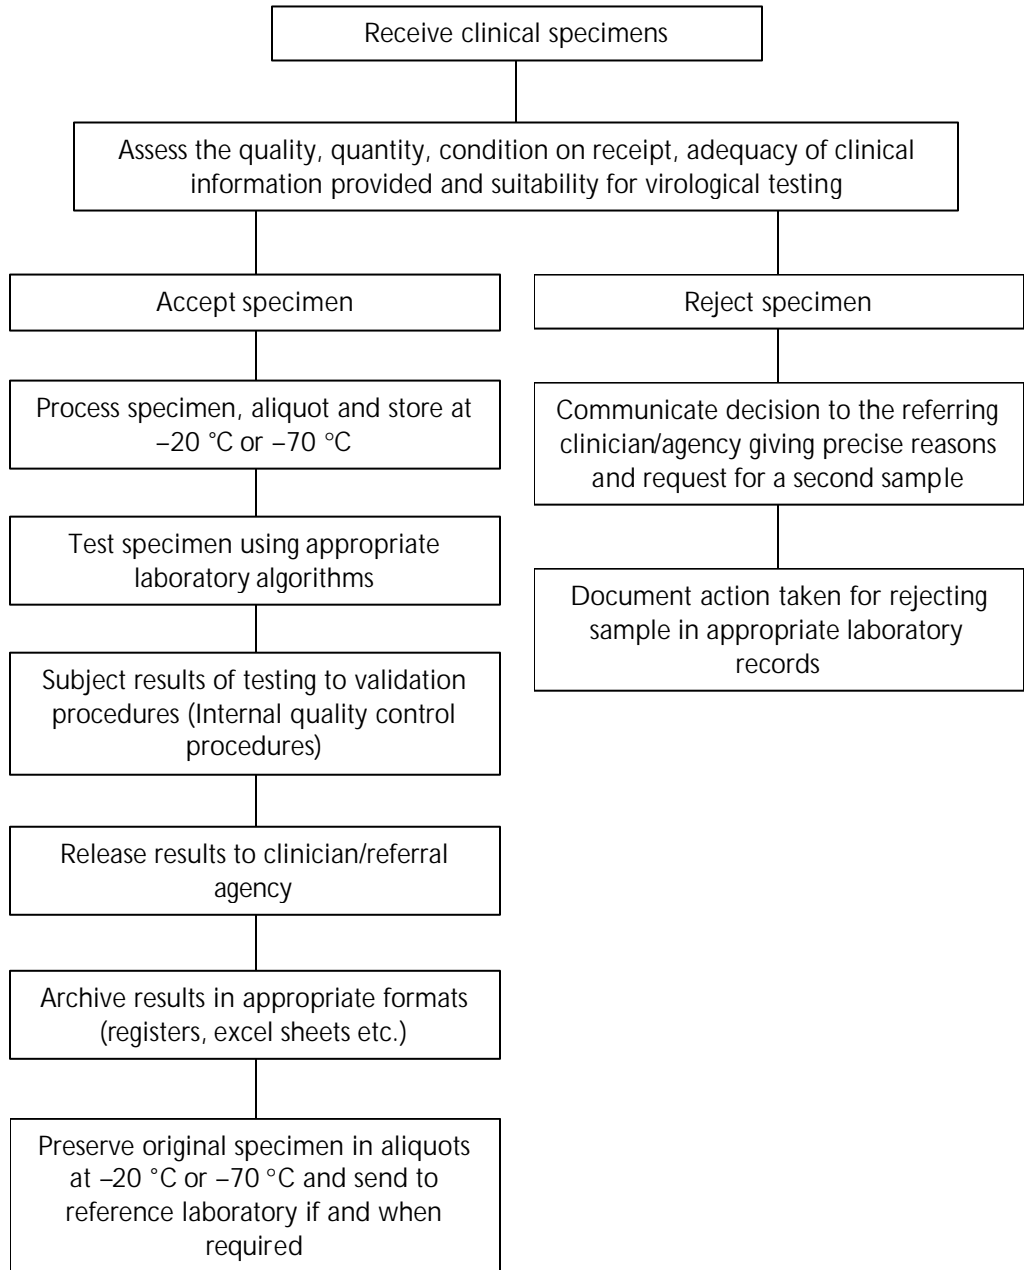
Receive clinical specimens

Assess the quality, quantity, condition on receipt, adequacy of clinical information provided and suitability for virological testing

Accept specimen

Process specimen, aliquot and store at –20 °C or –70 °C

Test specimen using appropriate laboratory algorithms

Subject results of testing to validation procedures (Internal quality control procedures)

Release results to clinician/referral agency

Archive results in appropriate formats (registers, excel sheets etc.)

Preserve original specimen in aliquots at –20 °C or –70 °C and send to reference laboratory if and when required

Reject specimen

Communicate decision to the referring clinician/agency giving precise reasons and request for a second sample

Document action taken for rejecting sample in appropriate laboratory records